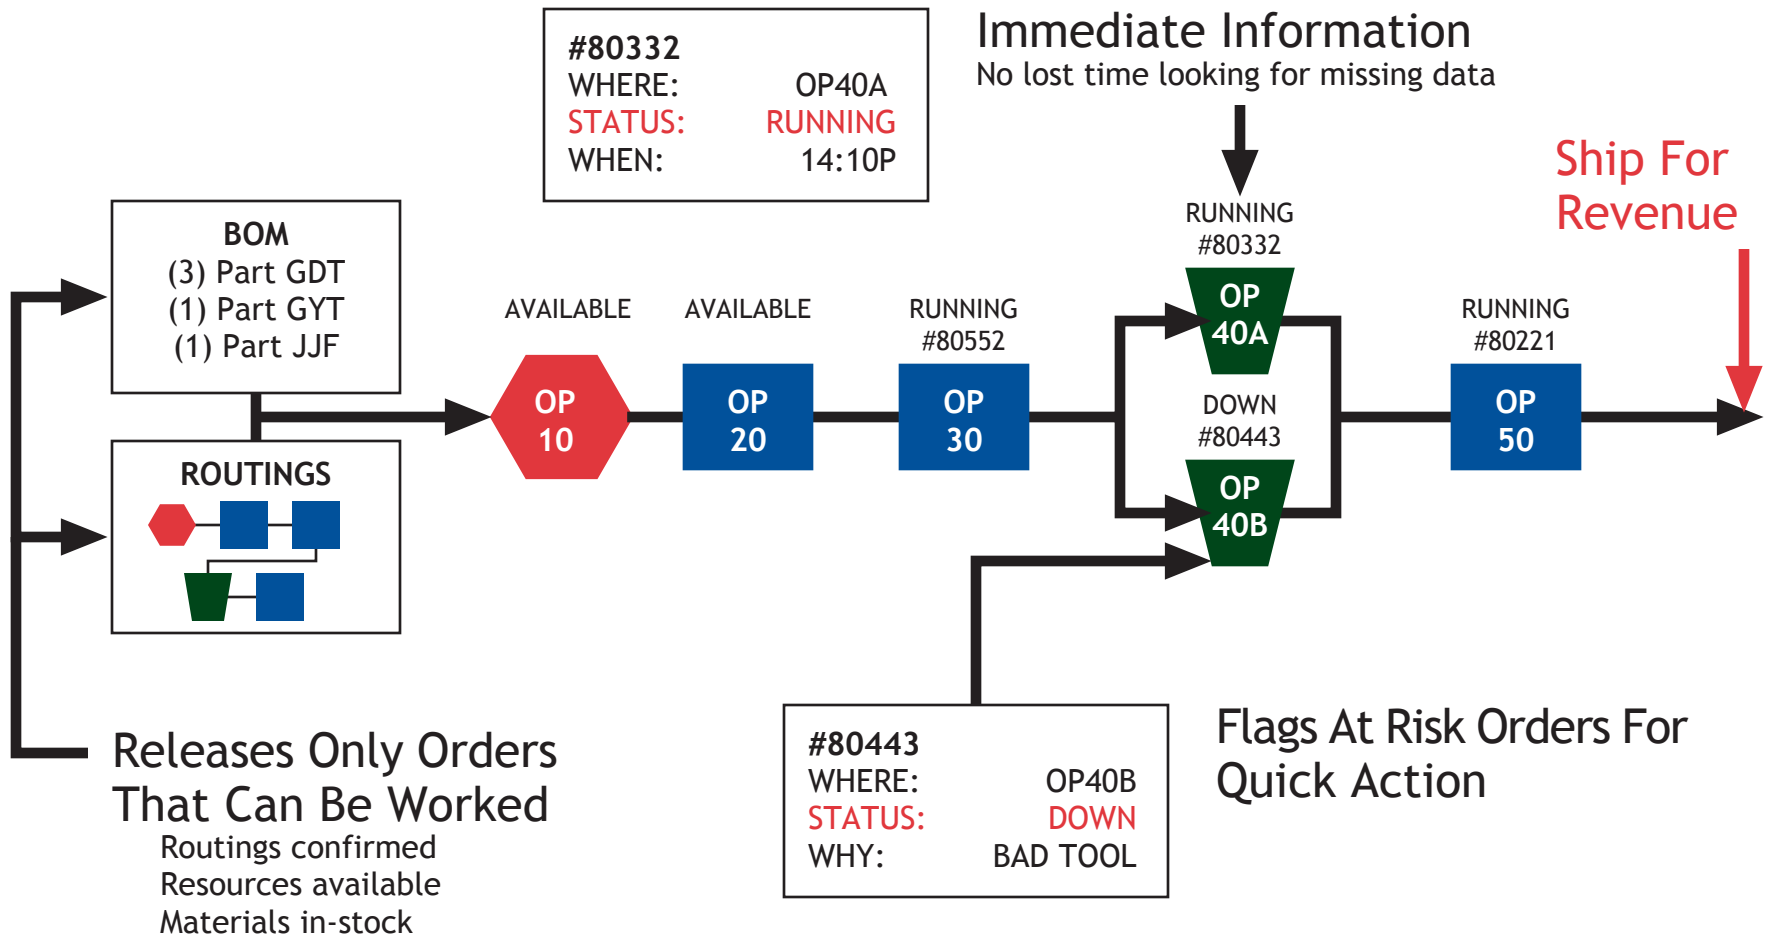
#80332
WHERE: OP40A
STATUS: RUNNING
WHEN: 14:10P

Immediate Information
No lost time looking for missing data

Ship For Revenue

BOM
(3) Part GDT
(1) Part GYT
(1) Part JJF

ROUTINGS

AVAILABLE
OP 10

AVAILABLE
OP 20

RUNNING
#80552
OP 30

RUNNING
#80332
OP 40A

DOWN
#80443
OP 40B

RUNNING
#80221
OP 50

Releases Only Orders That Can Be Worked
Routings confirmed
Resources available
Materials in-stock

#80443
WHERE: OP40B
STATUS: DOWN
WHY: BAD TOOL

Flags At Risk Orders For Quick Action